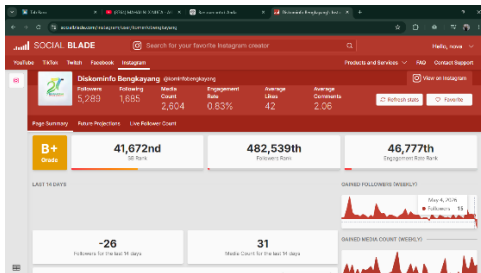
SOCIAL BLADE

Search for your favorite Instagram creator

Hello, nova

YouTube TikTok Twitch Facebook Instagram

Products and Services FAQ Contact Support

Diskominfo Bengkayang @kominfobengkayang

View on Instagram

| Followers | Following | Media Count | Engagement Rate | Average Likes | Average Comments |
|---|---|---|---|---|---|
| 5,289 | 1,685 | 2,604 | 0.83% | 42 | 2.06 |

Refresh stats

Favorite

Page Summary Future Projections Live Follower Count

B+ Grade

41,672nd SB Rank

482,539th Followers Rank

46,777th Engagement Rate Rank

LAST 14 DAYS

GAINED FOLLOWERS (WEEKLY)

May 4, 2025
Followers: 15

-26
Followers for the last 14 days

31
Media Count for the last 14 days

GAINED MEDIA COUNT (WEEKLY)